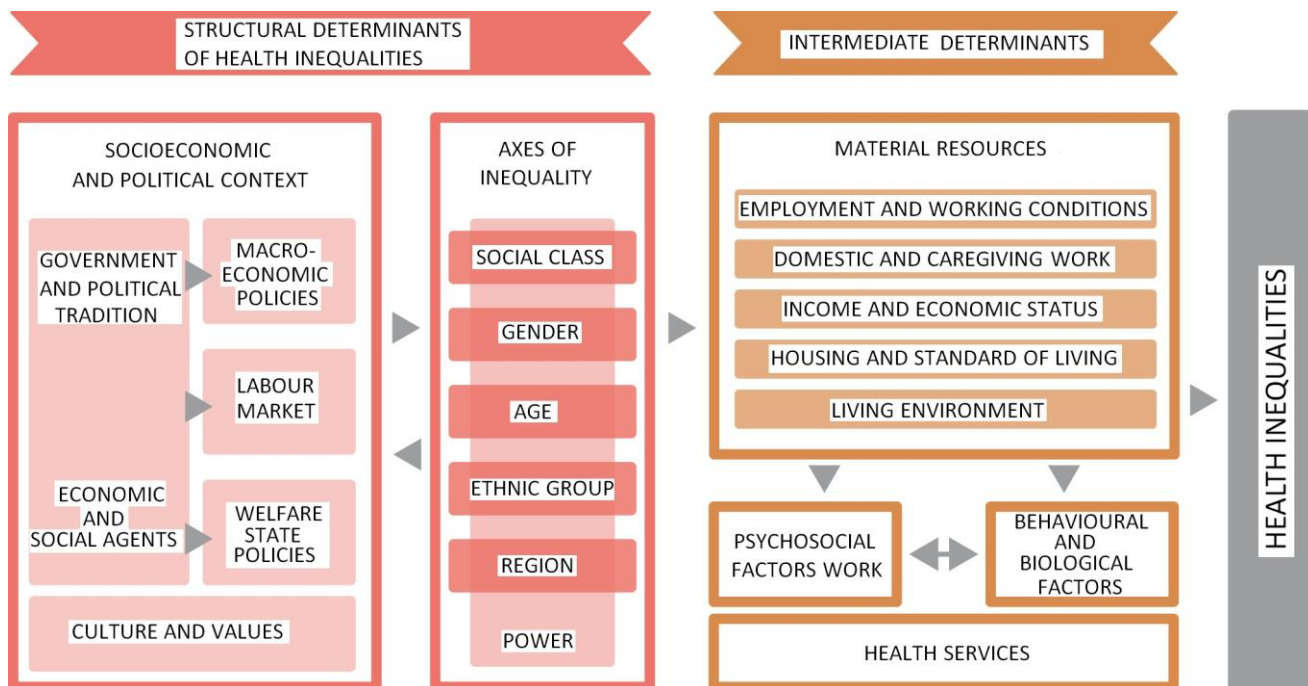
STRUCTURAL DETERMINANTS OF HEALTH INEQUALITIES

INTERMEDIATE DETERMINANTS

SOCIOECONOMIC AND POLITICAL CONTEXT

GOVERNMENT AND POLITICAL TRADITION

MACRO-ECONOMIC POLICIES

LABOUR MARKET

ECONOMIC AND SOCIAL AGENTS

WELFARE STATE POLICIES

CULTURE AND VALUES

AXES OF INEQUALITY

SOCIAL CLASS

GENDER

AGE

ETHNIC GROUP

REGION

POWER

MATERIAL RESOURCES

EMPLOYMENT AND WORKING CONDITIONS

DOMESTIC AND CAREGIVING WORK

INCOME AND ECONOMIC STATUS

HOUSING AND STANDARD OF LIVING

LIVING ENVIRONMENT

PSYCHOSOCIAL FACTORS WORK

BEHAVIOURAL AND BIOLOGICAL FACTORS

HEALTH SERVICES

HEALTH INEQUALITIES